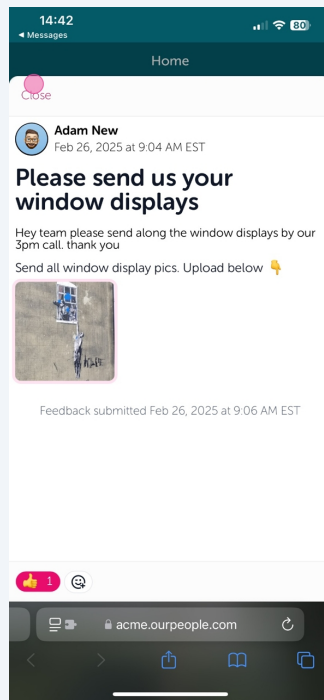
14:42
◂ Messages
80

Home

Close

Adam New
Feb 26, 2025 at 9:04 AM EST

Please send us your window displays

Hey team please send along the window displays by our 3pm call. thank you

Send all window display pics. Upload below 👇

Feedback submitted Feb 26, 2025 at 9:06 AM EST

👍 1

acme.ourpeople.com